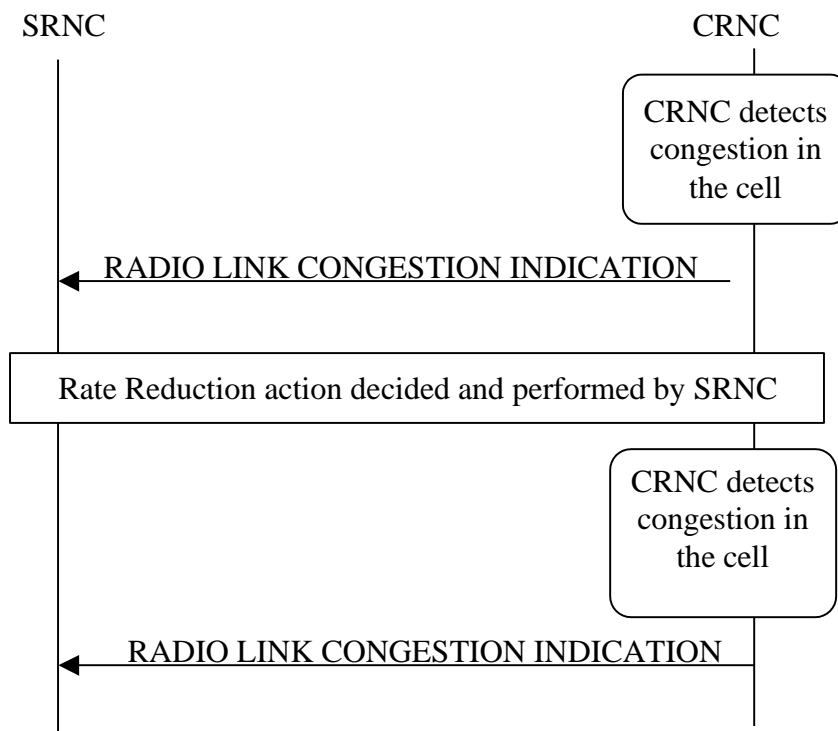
SRNC

CRNC

CRNC detects congestion in the cell

RADIO LINK CONGESTION INDICATION

Rate Reduction action decided and performed by SRNC

CRNC detects congestion in the cell

RADIO LINK CONGESTION INDICATION